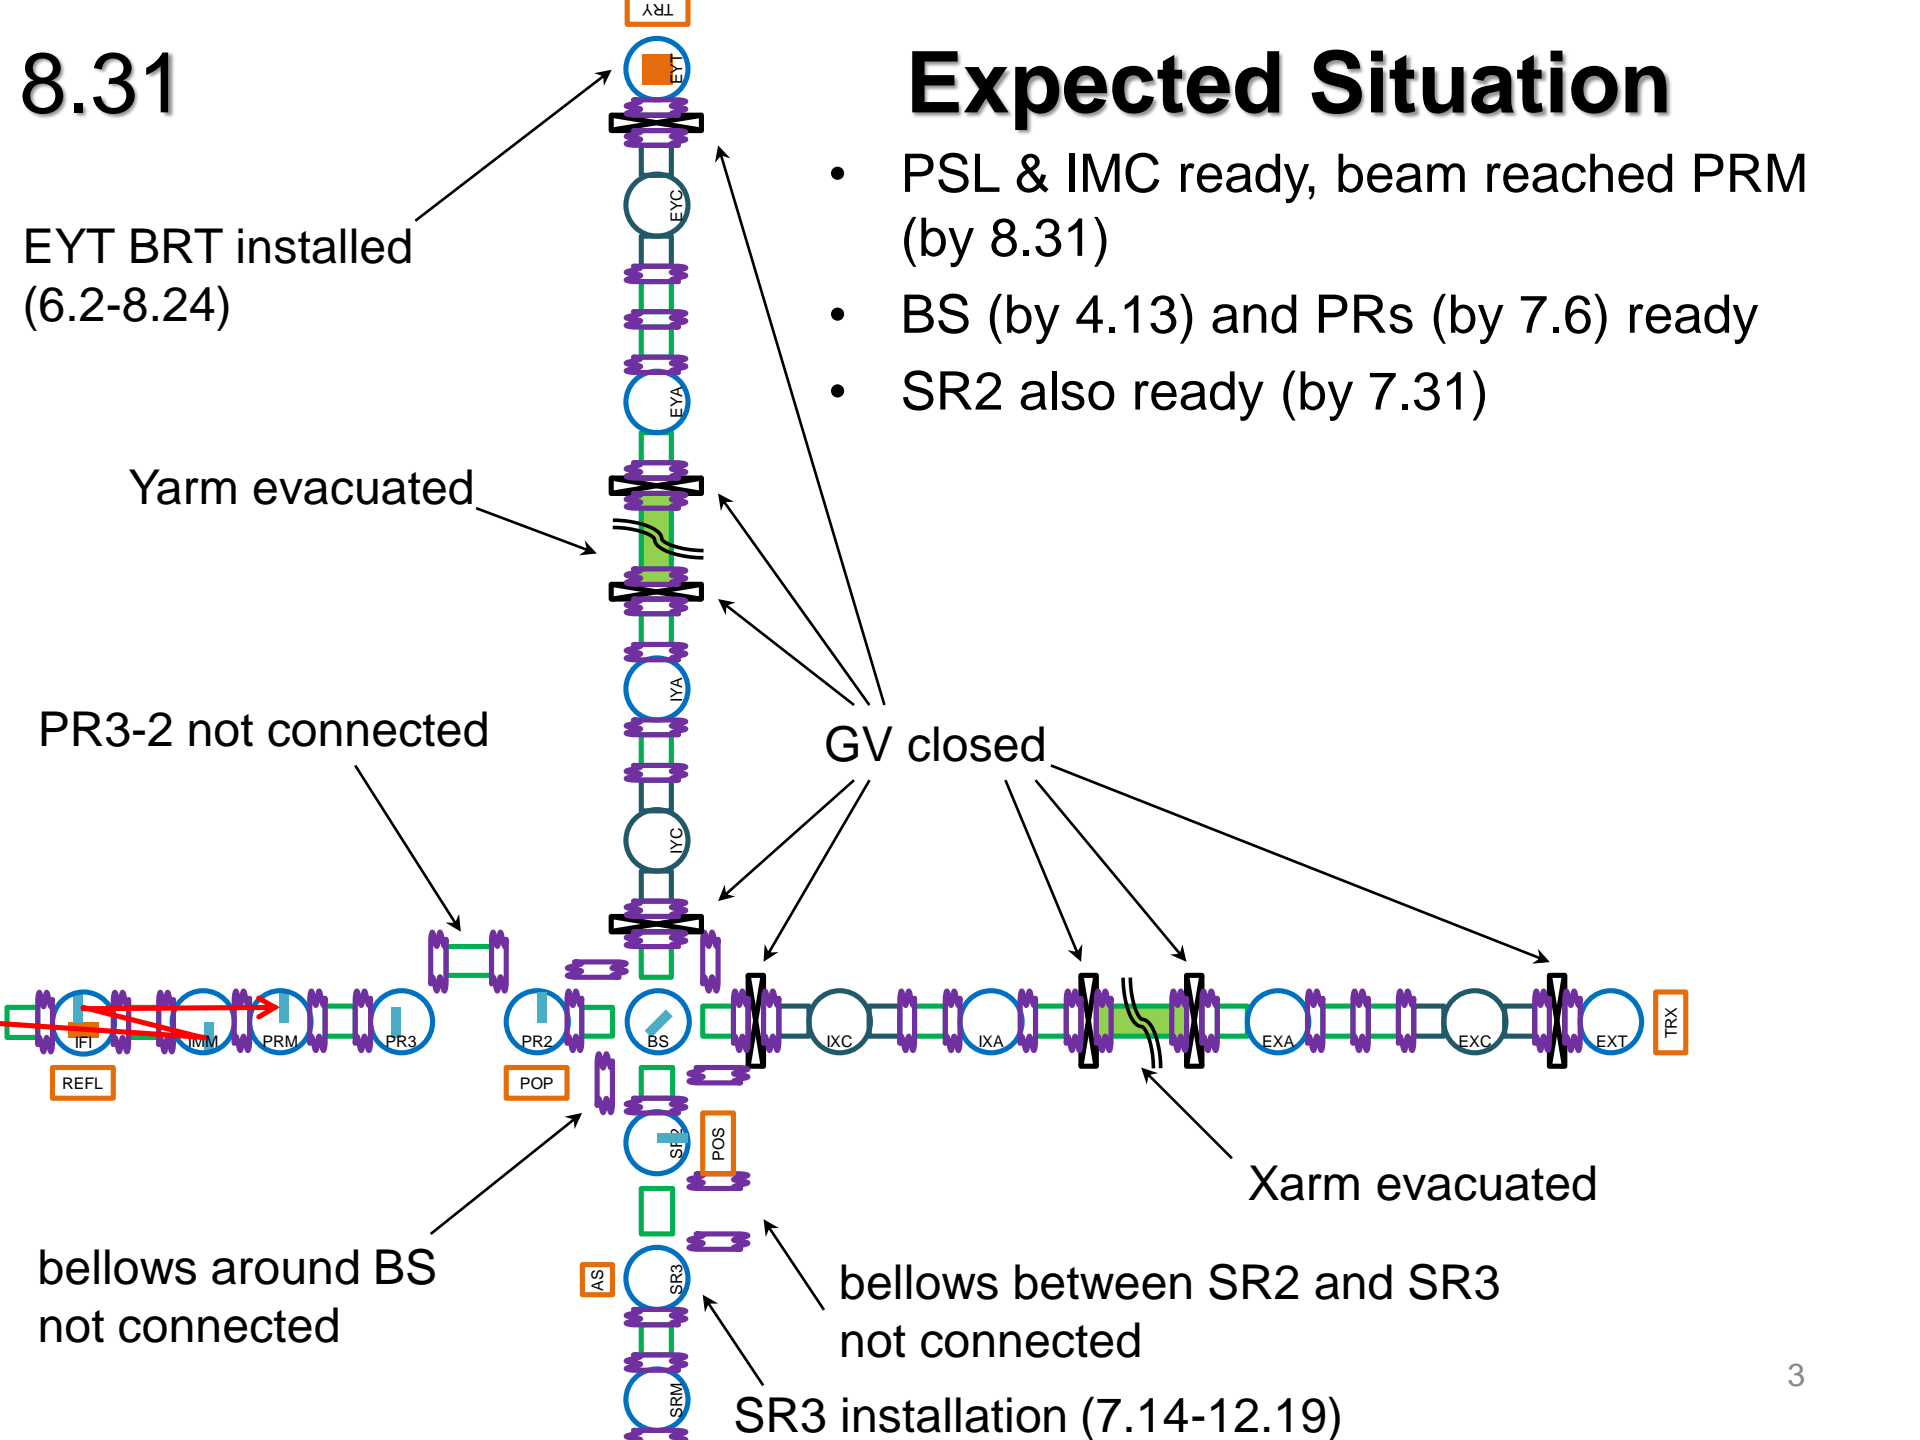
8.31

Expected Situation

• PSL & IMC ready, beam reached PRM (by 8.31)
• BS (by 4.13) and PRs (by 7.6) ready
• SR2 also ready (by 7.31)

TRY
EYT
EYC
EYA
IYA
IYC

EYT BRT installed (6.2-8.24)

Yarm evacuated

PR3-2 not connected

GV closed

IFI
IMM
PRM
PR3
PR2
BS
IXC
IXA
EXA
EXC
EXT
TRX
REFL
POP
SR2
POS
AS
SR3
SRM

Xarm evacuated

bellows around BS not connected

bellows between SR2 and SR3 not connected

SR3 installation (7.14-12.19)

3